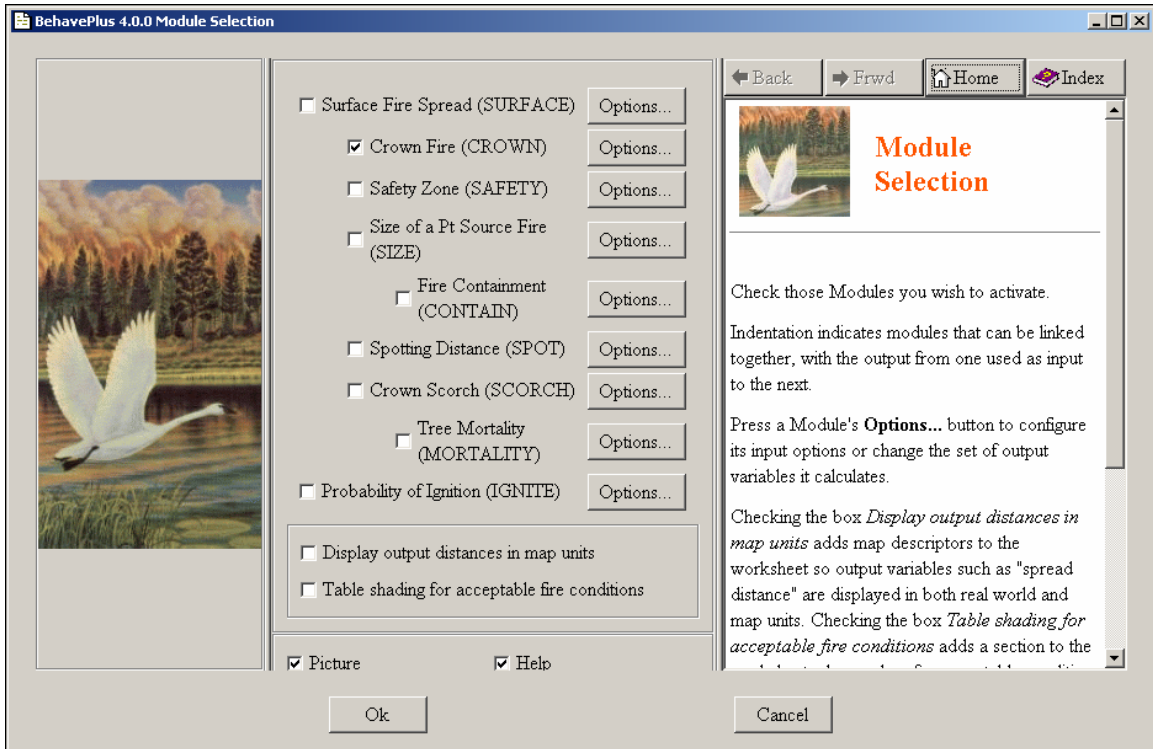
BehavePlus 4.0.0 Module Selection

Surface Fire Spread (SURFACE) Options...

Crown Fire (CROWN) Options...

Safety Zone (SAFETY) Options...

Size of a Pt Source Fire (SIZE) Options...

Fire Containment (CONTAIN) Options...

Spotting Distance (SPOT) Options...

Crown Scorch (SCORCH) Options...

Tree Mortality (MORTALITY) Options...

Probability of Ignition (IGNITE) Options...

Display output distances in map units

Table shading for acceptable fire conditions

Picture

Help

Back Frwd Home Index

Module Selection

Check those Modules you wish to activate.

Indentation indicates modules that can be linked together, with the output from one used as input to the next.

Press a Module's **Options...** button to configure its input options or change the set of output variables it calculates.

Checking the box *Display output distances in map units* adds map descriptors to the worksheet so output variables such as "spread distance" are displayed in both real world and map units. Checking the box *Table shading for acceptable fire conditions* adds a section to the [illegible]

Ok

Cancel